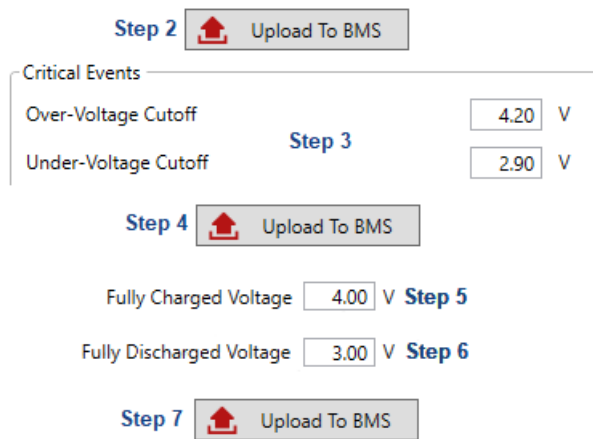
Step 2 Upload To BMS

Critical Events

Over-Voltage Cutoff 4.20 V

Step 3

Under-Voltage Cutoff 2.90 V

Step 4 Upload To BMS

Fully Charged Voltage 4.00 V Step 5

Fully Discharged Voltage 3.00 V Step 6

Step 7 Upload To BMS